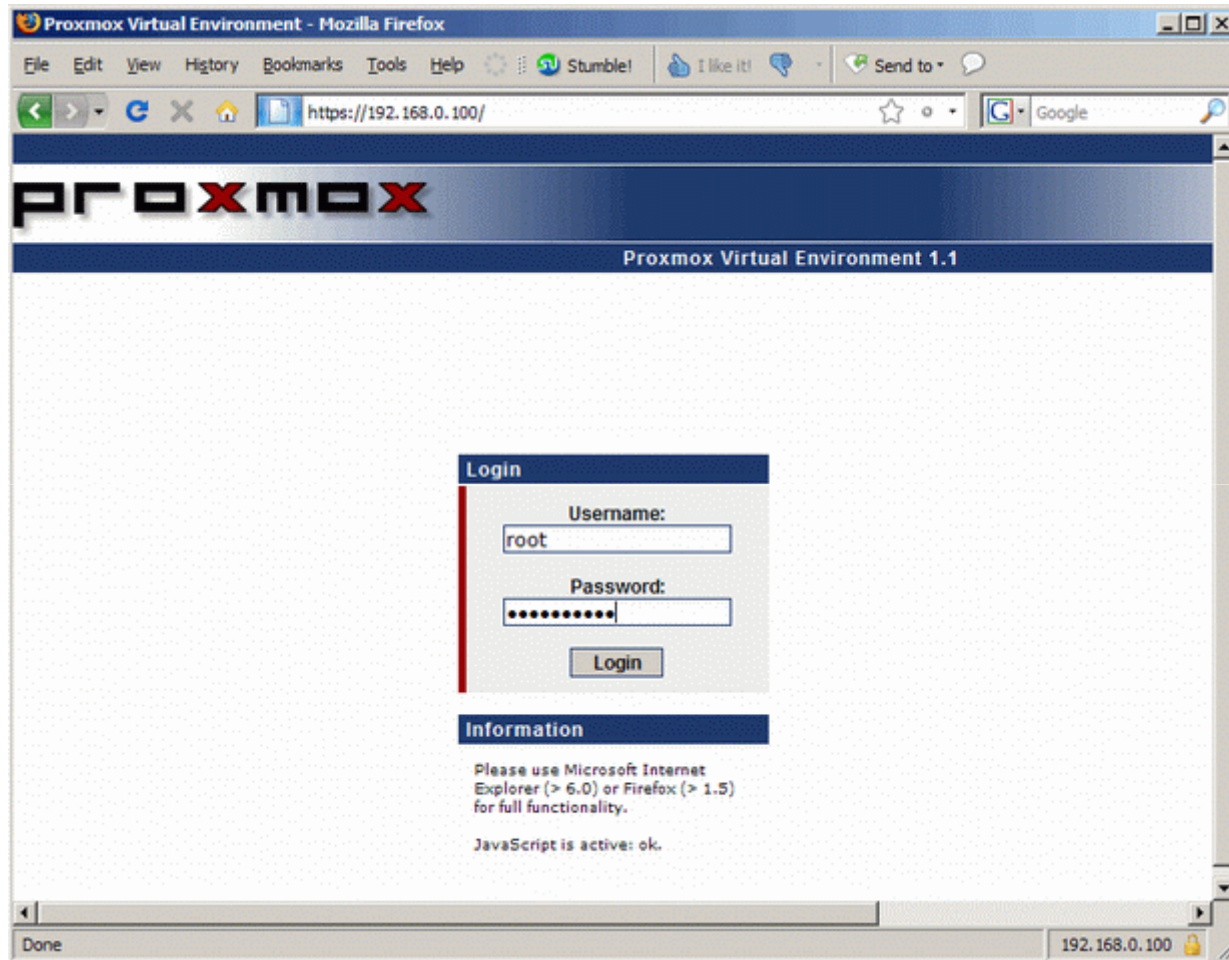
Proxmox Virtual Environment - Mozilla Firefox

File Edit View History Bookmarks Tools Help Stumble! I like it! Send to

https://192.168.0.100/

Google

proxmox

Proxmox Virtual Environment 1.1

Login

Username:

root

Password:

••••••••••

Login

Information

Please use Microsoft Internet Explorer (> 6.0) or Firefox (> 1.5) for full functionality.

JavaScript is active: ok.

Done

192.168.0.100